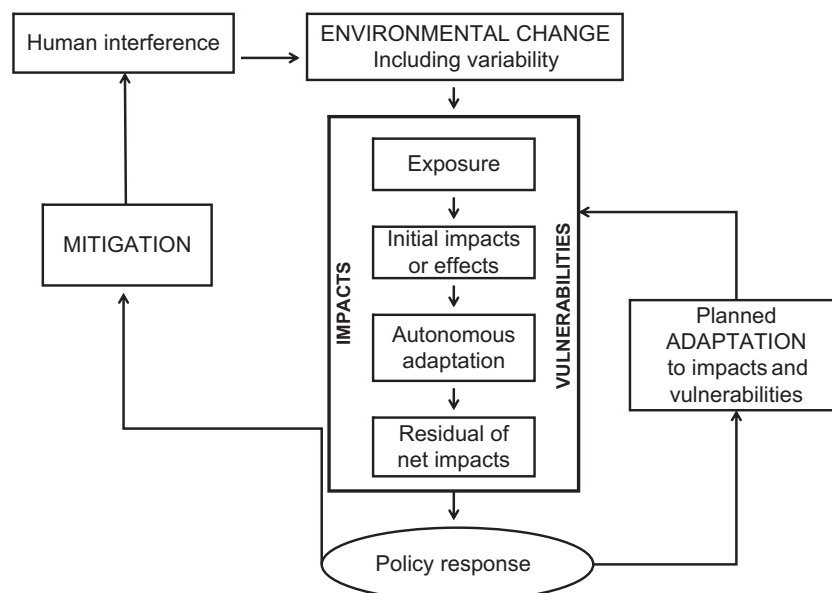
Human interference

ENVIRONMENTAL CHANGE
Including variability

MITIGATION

IMPACTS

Exposure

Initial impacts or effects

Autonomous adaptation

Residual of net impacts

VULNERABILITIES

Planned ADAPTATION to impacts and vulnerabilities

Policy response